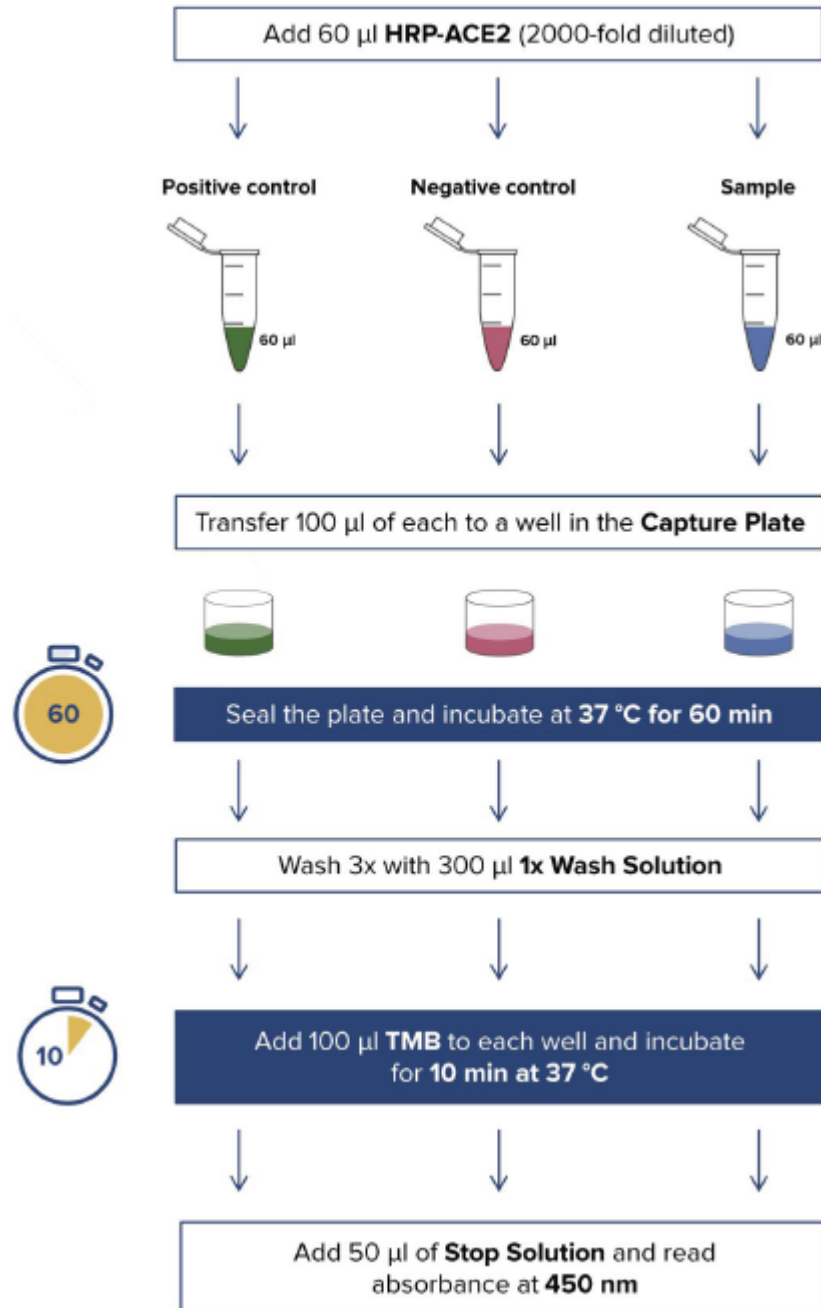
Add 60 µl **HRP-ACE2** (2000-fold diluted)

Positive control

60 µl

Negative control

60 µl

Sample

60 µl

Transfer 100 µl of each to a well in the **Capture Plate**

60

Seal the plate and incubate at **37 °C for 60 min**

Wash 3x with 300 µl **1x Wash Solution**

10

Add 100 µl **TMB** to each well and incubate for **10 min at 37 °C**

Add 50 µl of **Stop Solution** and read absorbance at **450 nm**